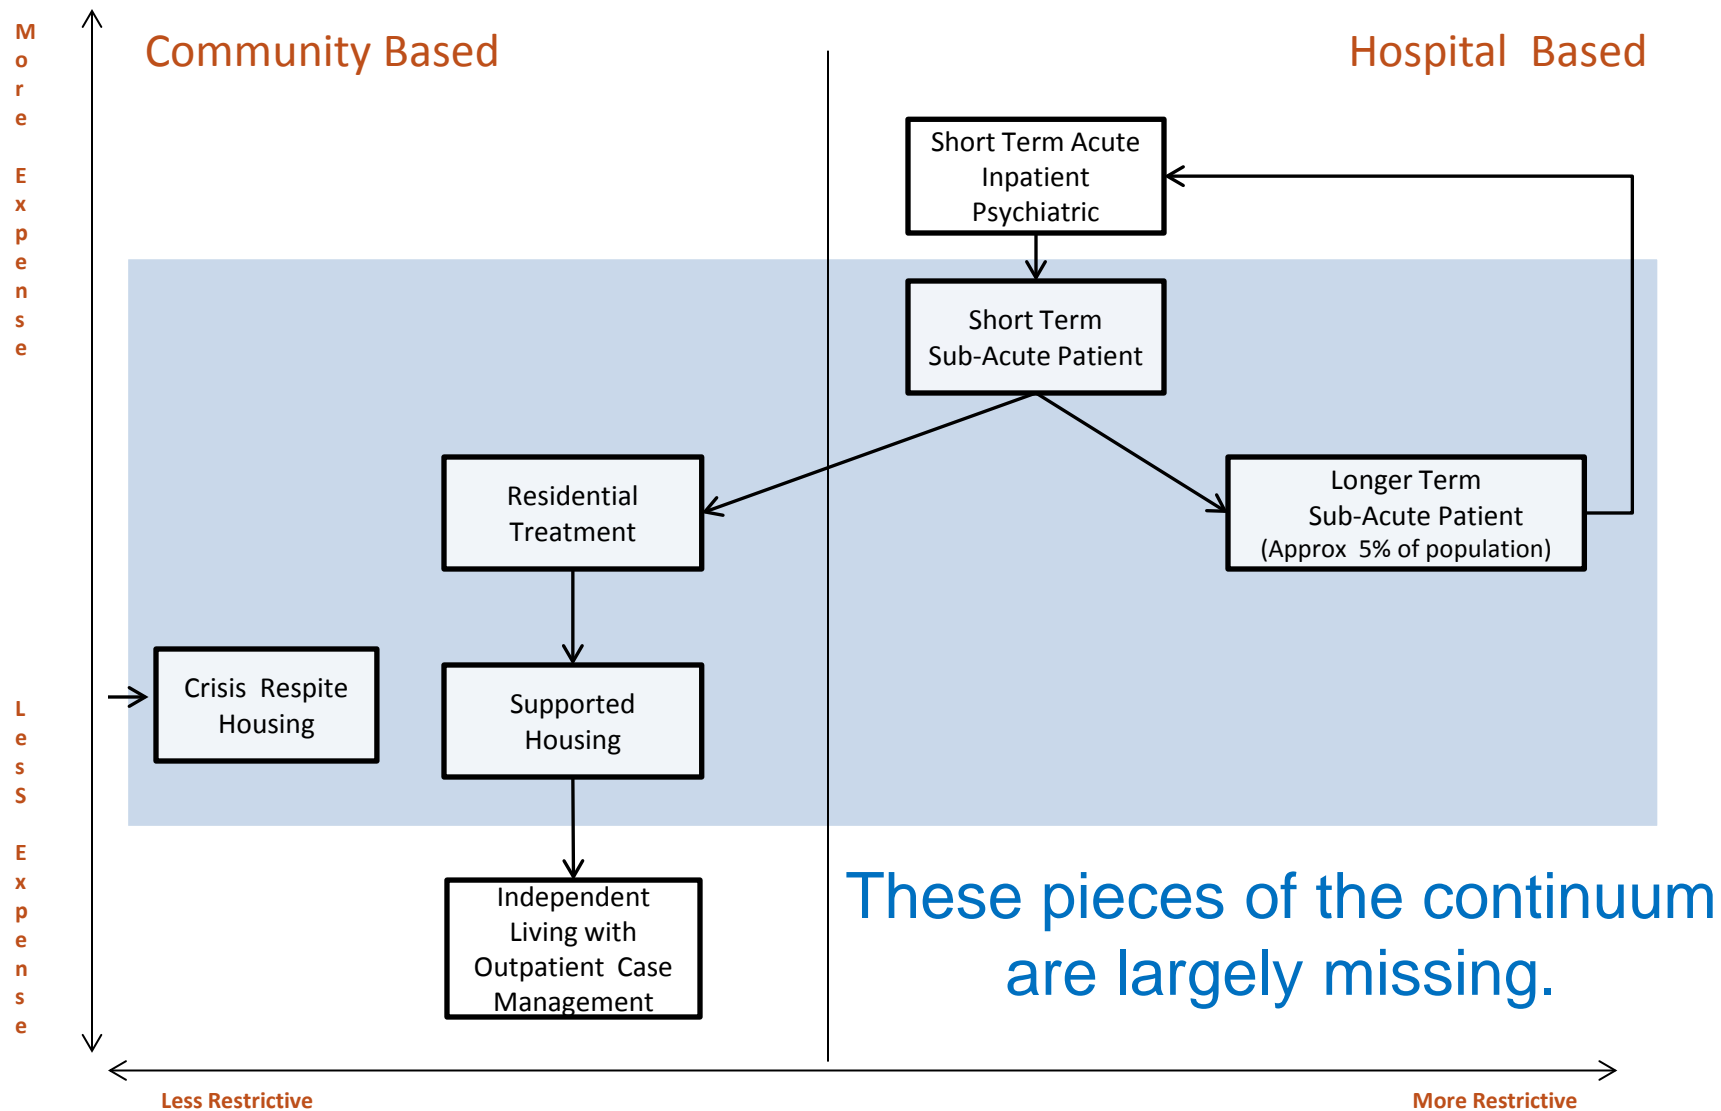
More Expense

Community Based

Hospital Based

Short Term Acute Inpatient Psychiatric

Short Term Sub-Acute Patient

Residential Treatment

Longer Term Sub-Acute Patient (Approx 5% of population)

Crisis Respite Housing

Supported Housing

Independent Living with Outpatient Case Management

These pieces of the continuum are largely missing.

LesS Expense

Less Restrictive

More Restrictive